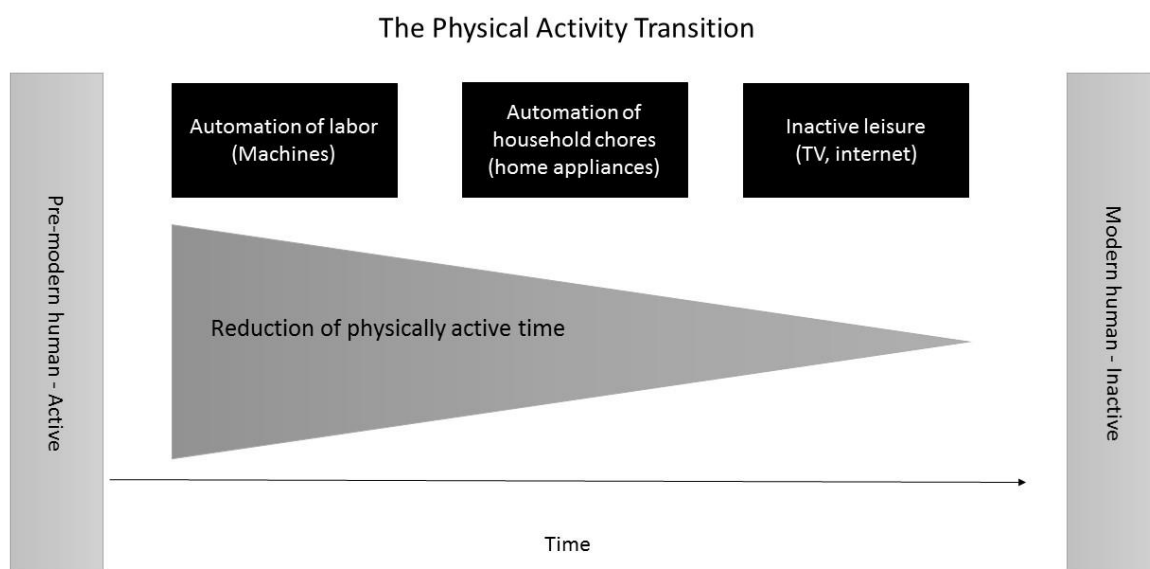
The Physical Activity Transition

Pre-modern human - Active

Automation of labor (Machines)

Automation of household chores (home appliances)

Inactive leisure (TV, internet)

Modern human - Inactive

Reduction of physically active time

Time